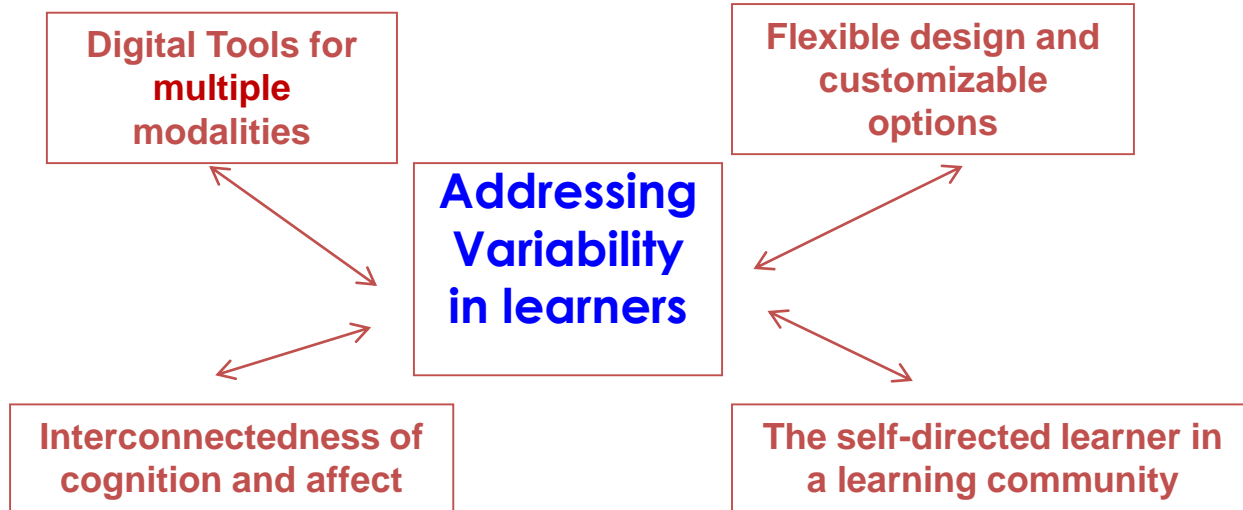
Digital Tools for multiple modalities

Flexible design and customizable options

Addressing Variability in learners

Interconnectedness of cognition and affect

The self-directed learner in a learning community